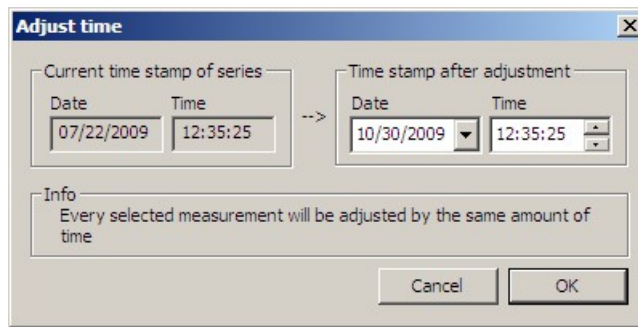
Adjust time

Current time stamp of series
Date
07/22/2009
Time
12:35:25

-->

Time stamp after adjustment
Date
10/30/2009
Time
12:35:25

Info
Every selected measurement will be adjusted by the same amount of time

Cancel
OK